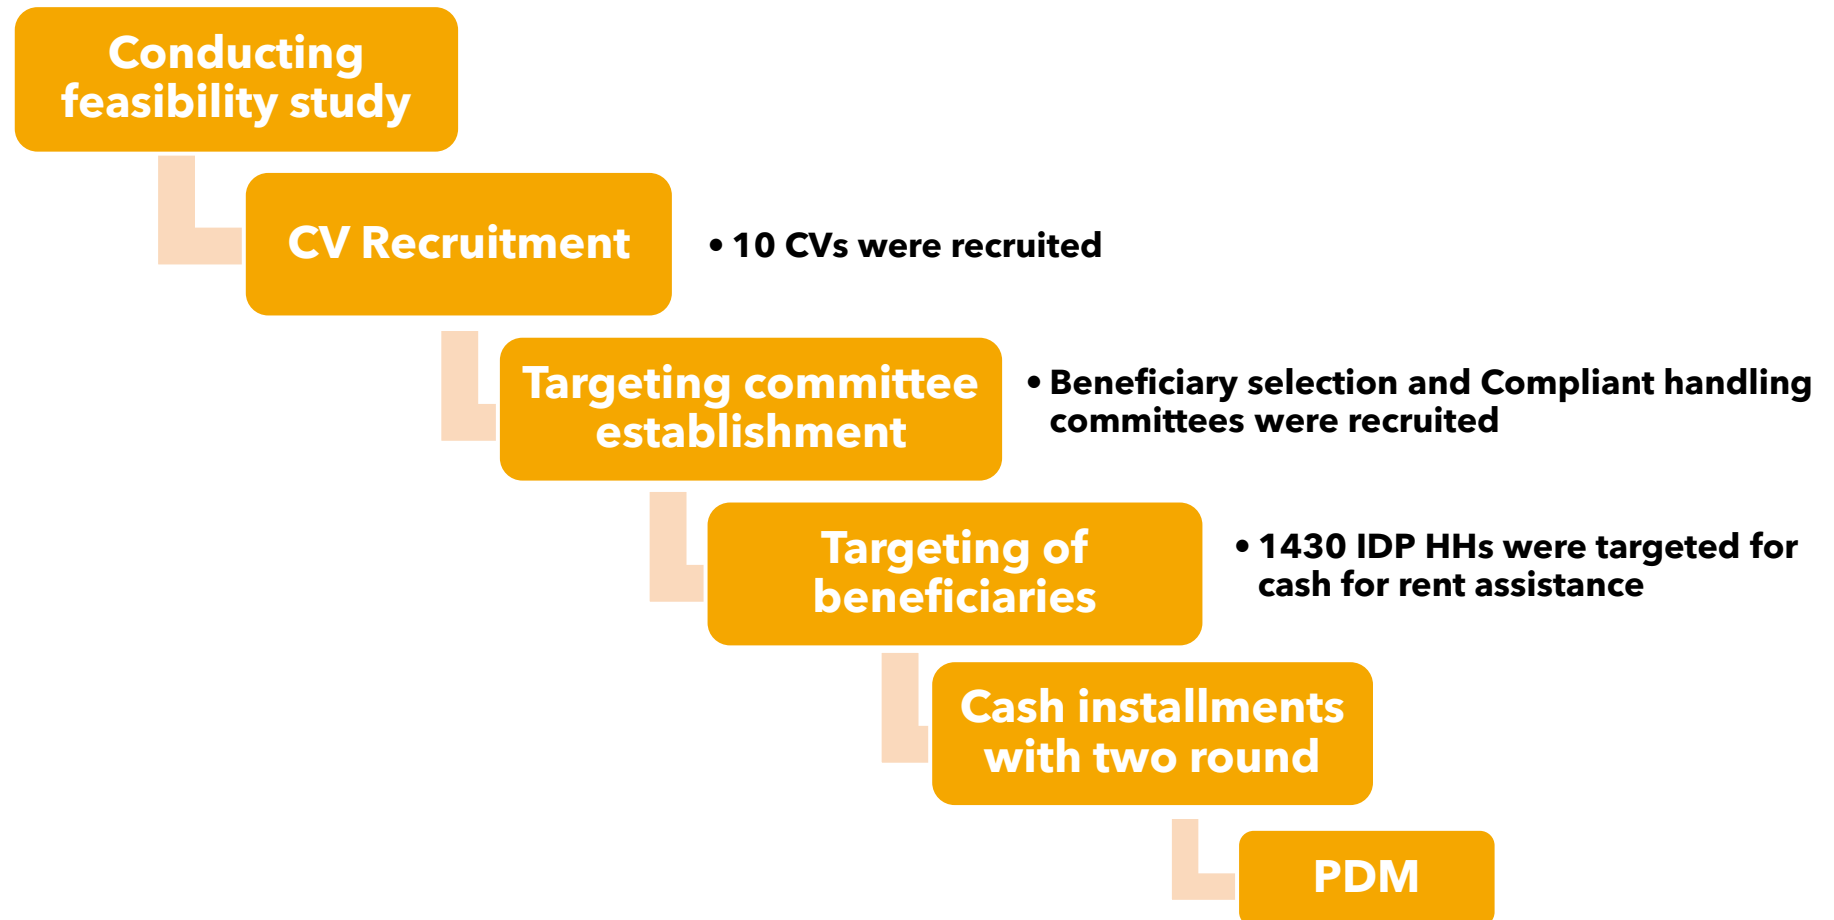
Conducting feasibility study

CV Recruitment

• 10 CVs were recruited

Targeting committee establishment

• Beneficiary selection and Compliant handling committees were recruited

Targeting of beneficiaries

• 1430 IDP HHs were targeted for cash for rent assistance

Cash installments with two round

PDM